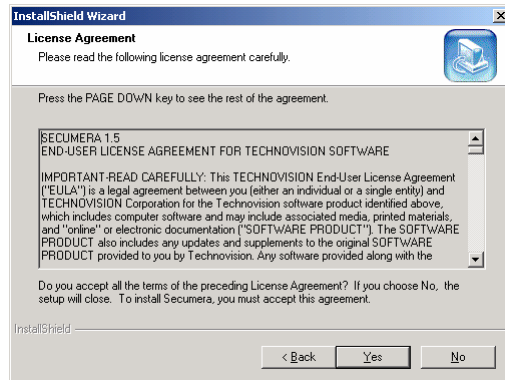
InstallShield Wizard

License Agreement
Please read the following license agreement carefully.

Press the PAGE DOWN key to see the rest of the agreement.

SECUMERA 1.5
END-USER LICENSE AGREEMENT FOR TECHNOVISION SOFTWARE

IMPORTANT-READ CAREFULLY: This TECHNOVISION End-User License Agreement ("EULA") is a legal agreement between you (either an individual or a single entity) and TECHNOVISION Corporation for the Technovision software product identified above, which includes computer software and may include associated media, printed materials, and "online" or electronic documentation ("SOFTWARE PRODUCT"). The SOFTWARE PRODUCT also includes any updates and supplements to the original SOFTWARE PRODUCT provided to you by Technovision. Any software provided along with the

Do you accept all the terms of the preceding License Agreement? If you choose No, the setup will close. To install Secumera, you must accept this agreement.

InstallShield

< Back
Yes
No